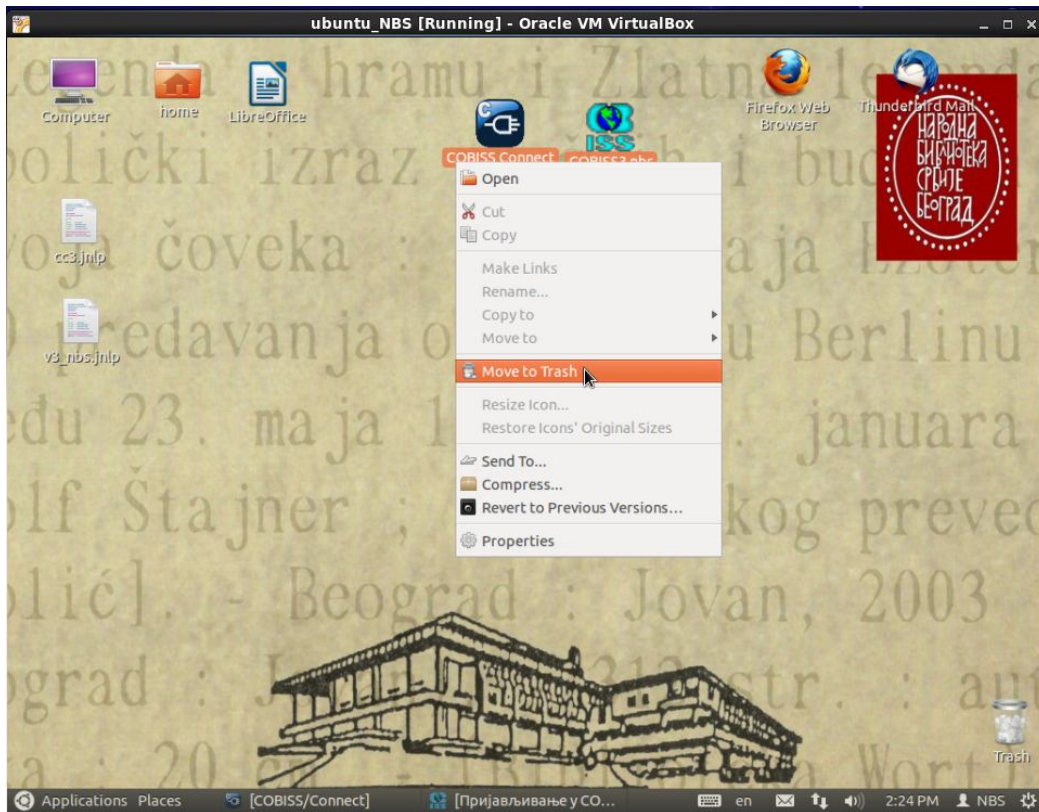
ubuntu_NBS [Running] - Oracle VM VirtualBox

Computer
home
LibreOffice
COBISS Connect
COBISS3 nbs
Firefox Web Browser
Thunderbird Mail
cc3.jnlp
v3_nbs.jnlp

НАРОДНА БИБЛИОТЕКА СРБИЈЕ БЕОГРАД

Open
Cut
Copy
Make Links
Rename...
Copy to
Move to
Move to Trash
Resize Icon...
Restore Icons' Original Sizes
Send To...
Compress...
Revert to Previous Versions...
Properties

Trash

Applications Places [COBISS/Connect] [Пријављивање у CO... en 2:24 PM NBS